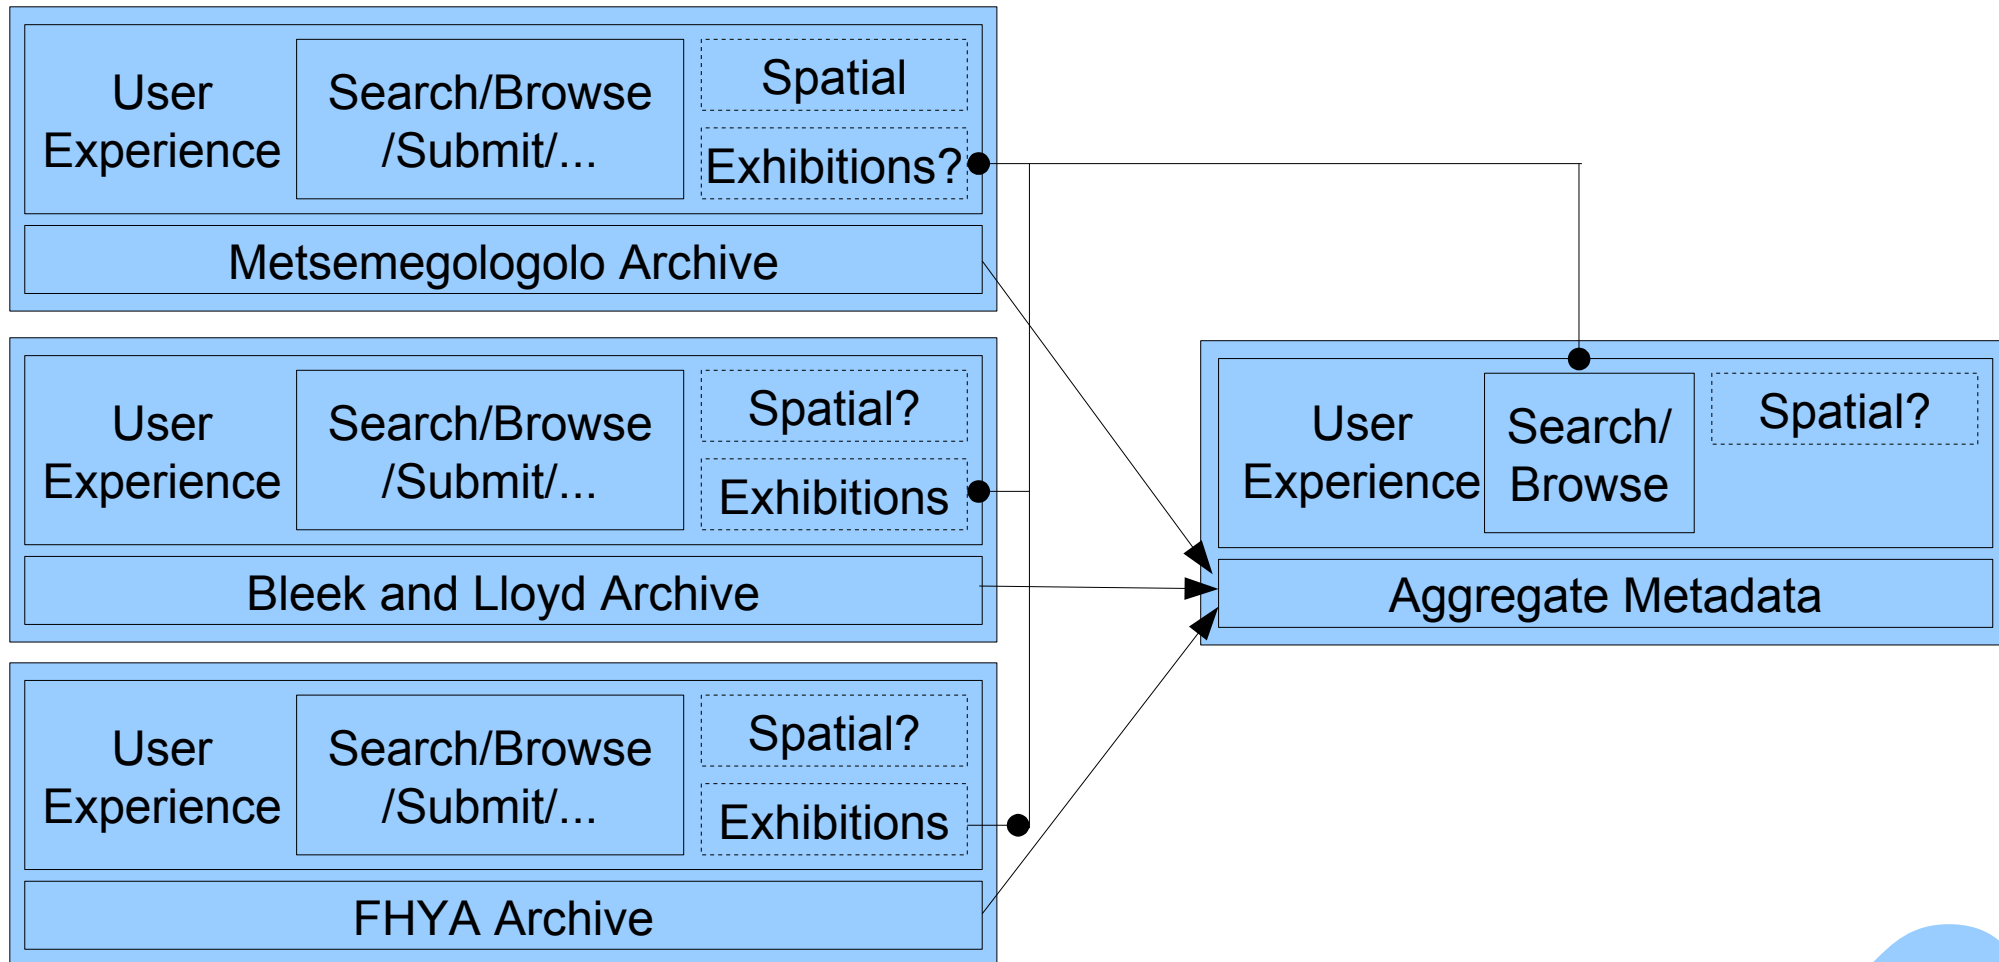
User Experience

Search/Browse /Submit/...

Spatial

Exhibitions?

Metsemegologolo Archive

User Experience

Search/Browse /Submit/...

Spatial?

Exhibitions

Bleek and Lloyd Archive

User Experience

Search/Browse /Submit/...

Spatial?

Exhibitions

FHYA Archive

User Experience

Search/ Browse

Spatial?

Aggregate Metadata